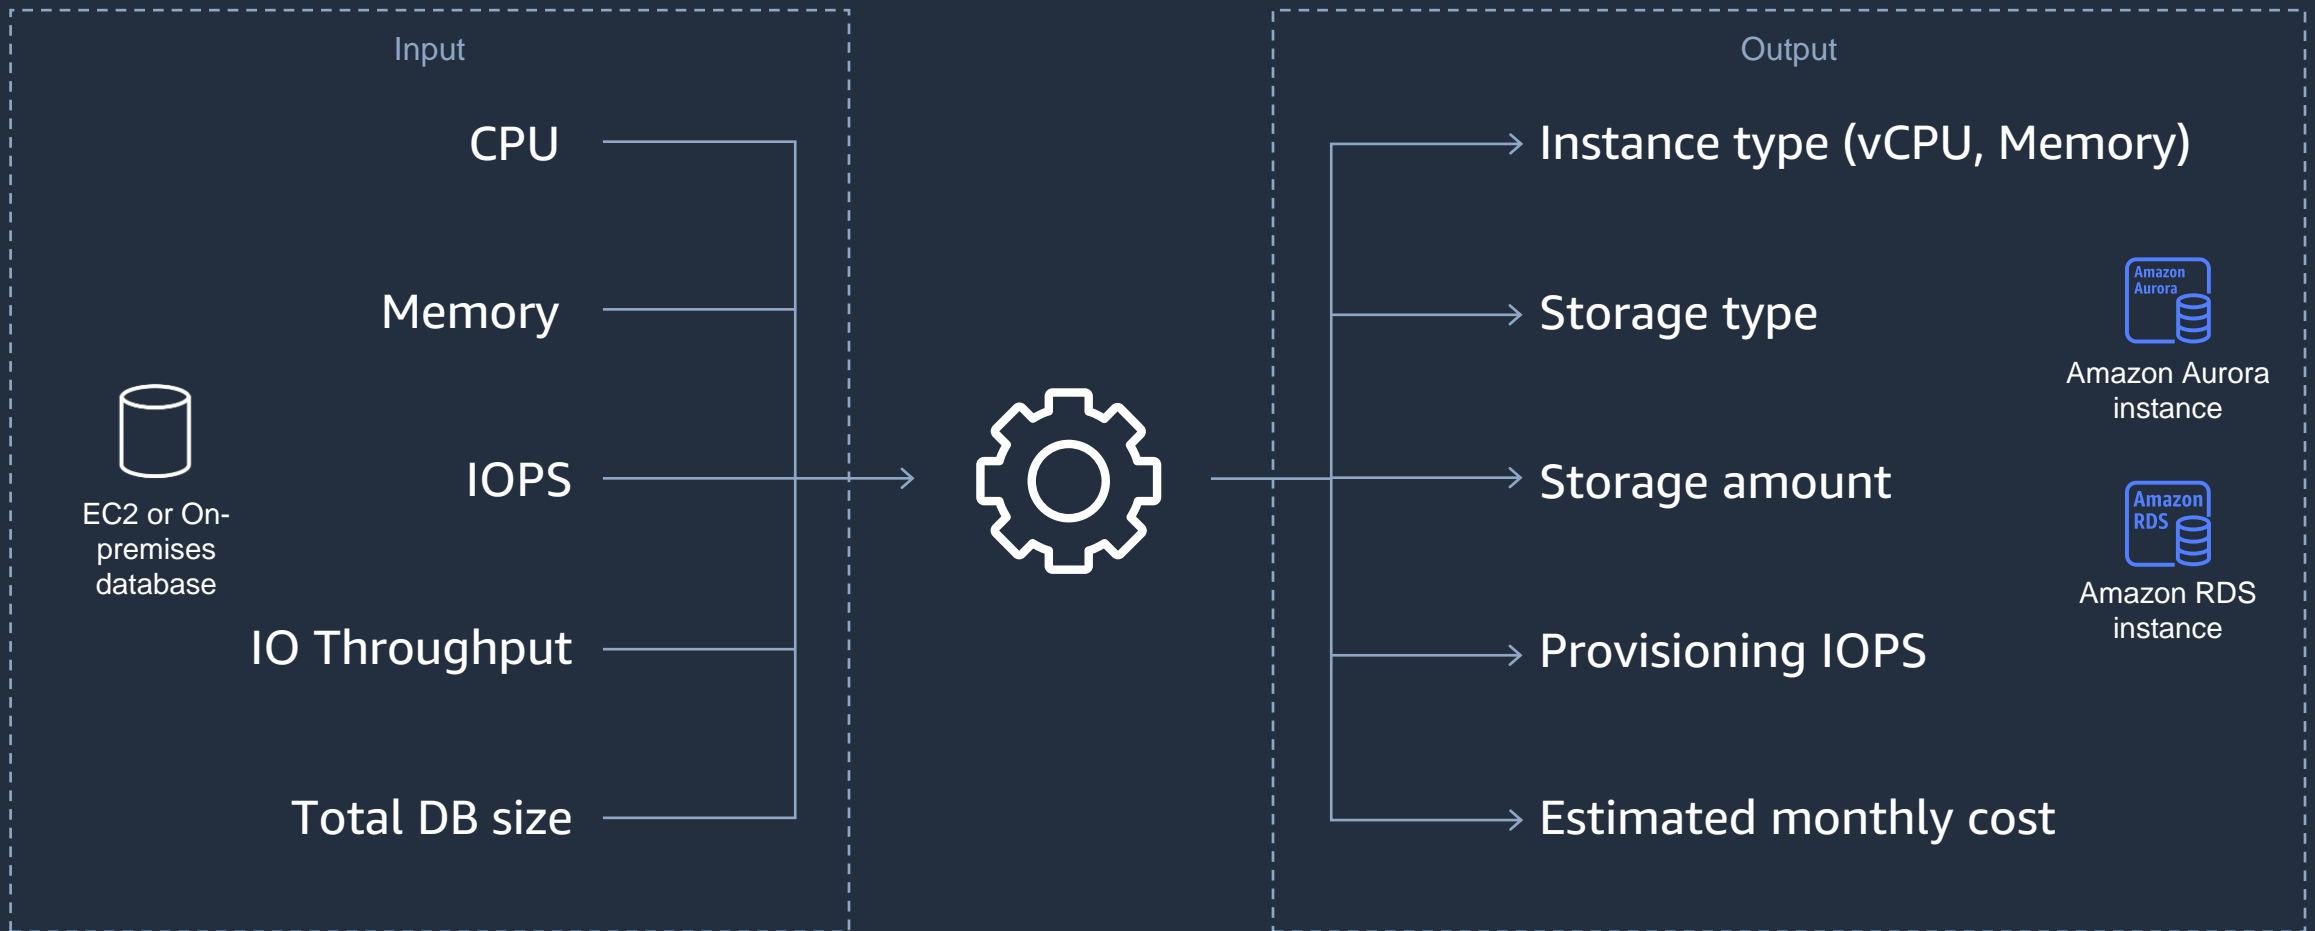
Input

CPU

Memory

IOPS

IO Throughput

Total DB size

EC2 or On-premises database

Output

Instance type (vCPU, Memory)

Storage type

Storage amount

Provisioning IOPS

Estimated monthly cost

Amazon Aurora

Amazon Aurora instance

Amazon RDS

Amazon RDS instance